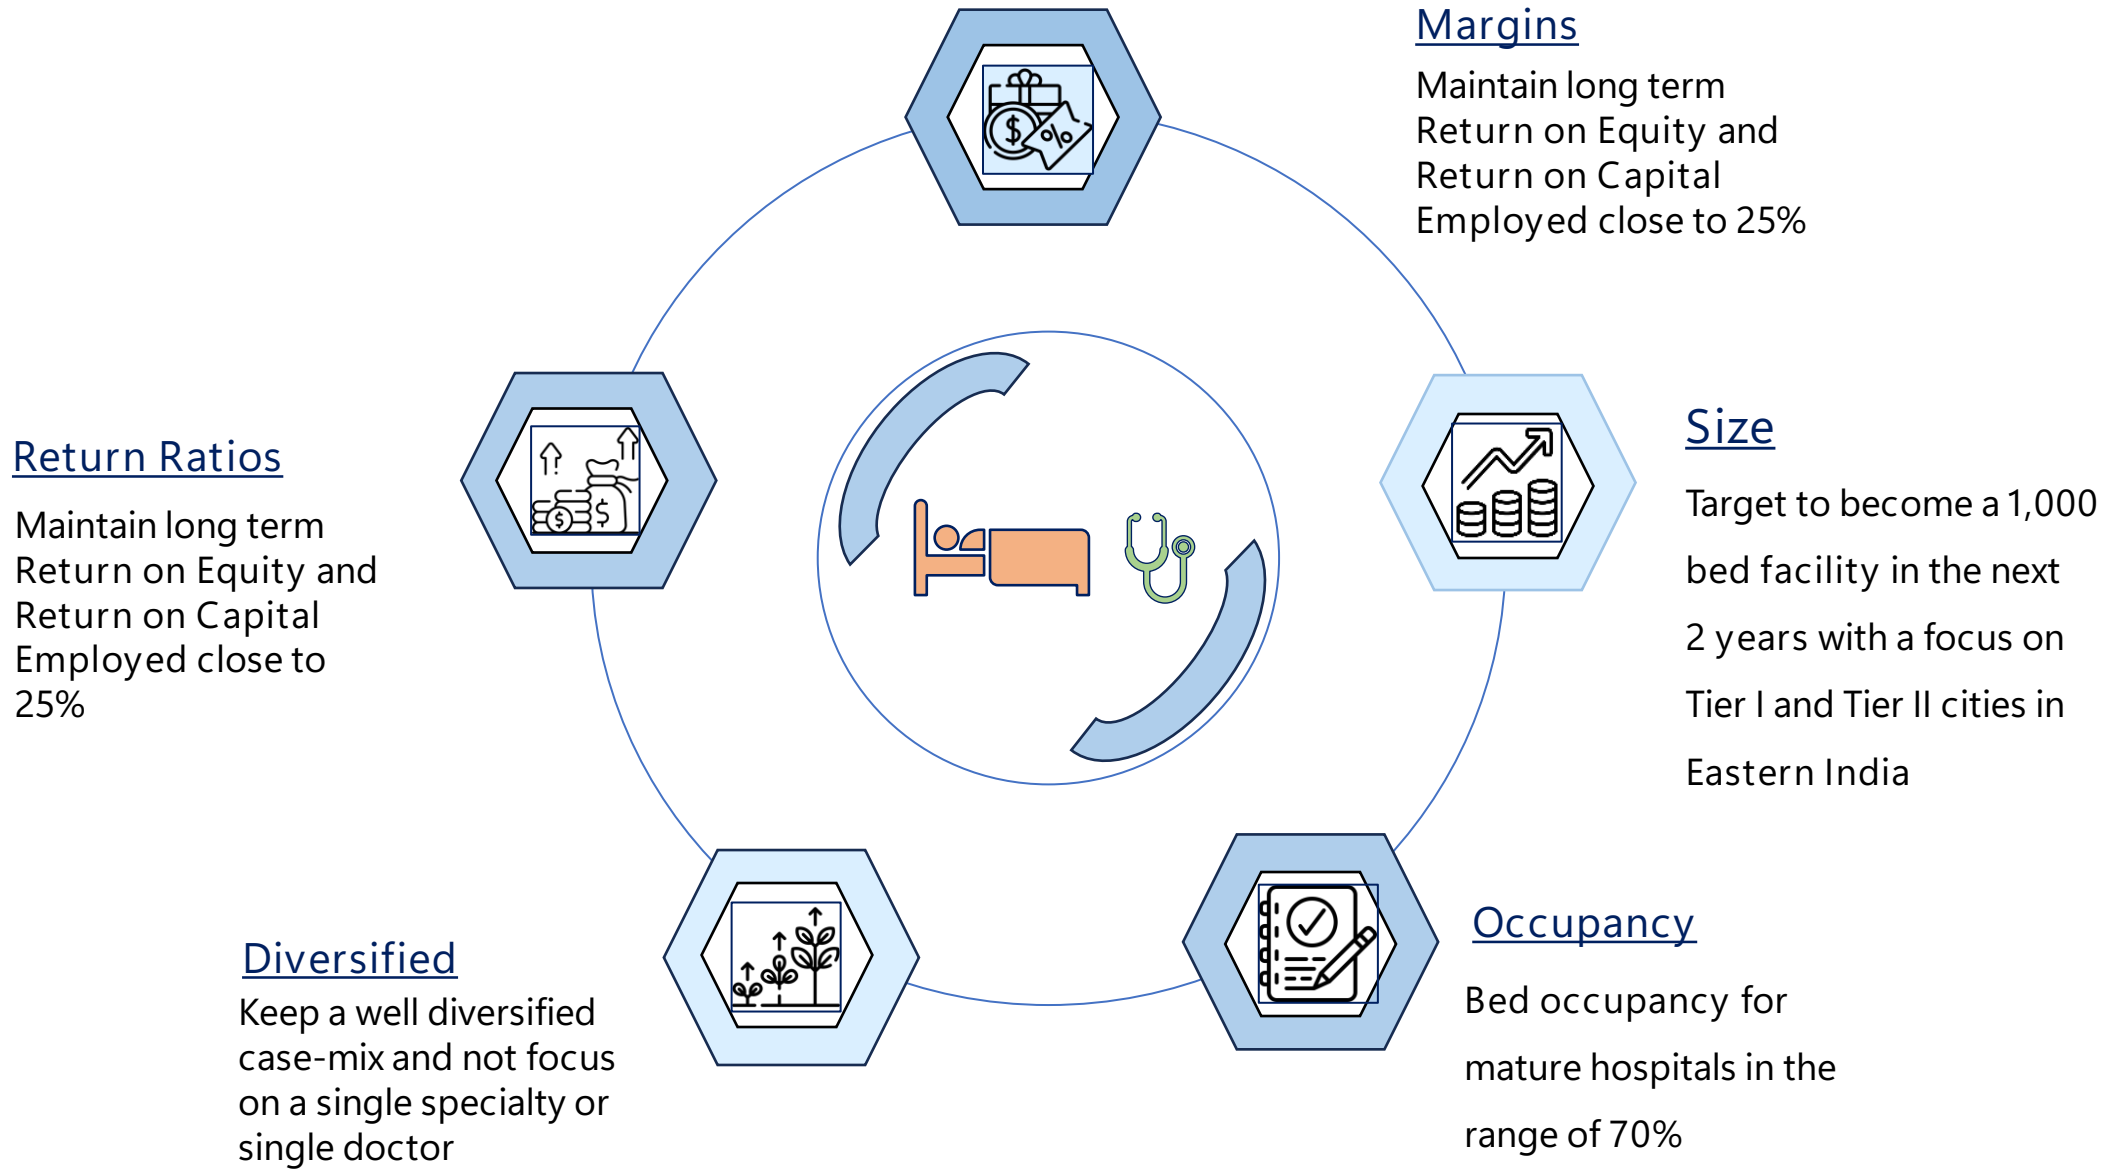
Margins

Maintain long term Return on Equity and Return on Capital Employed close to 25%

Return Ratios

Maintain long term Return on Equity and Return on Capital Employed close to 25%

Size

Target to become a 1,000 bed facility in the next 2 years with a focus on Tier I and Tier II cities in Eastern India

Diversified

Keep a well diversified case-mix and not focus on a single specialty or single doctor

Occupancy

Bed occupancy for mature hospitals in the range of 70%